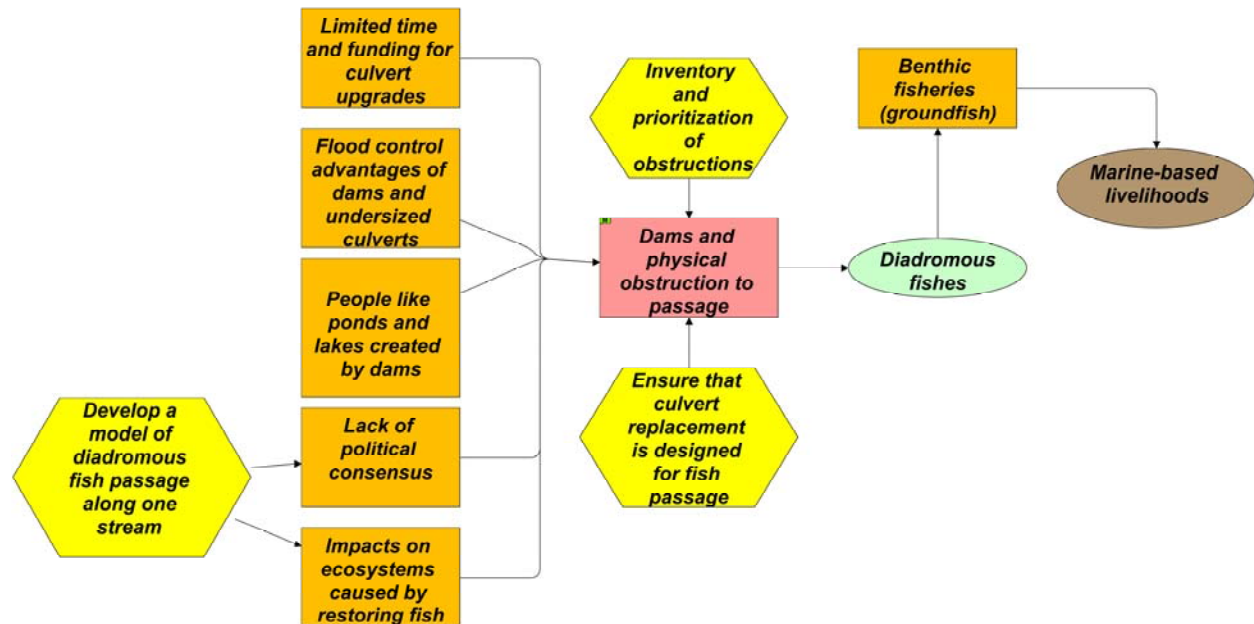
Limited time and funding for culvert upgrades

Flood control advantages of dams and undersized culverts

People like ponds and lakes created by dams

Develop a model of diadromous fish passage along one stream

Lack of political consensus

Impacts on ecosystems caused by restoring fish

Inventory and prioritization of obstructions

Dams and physical obstruction to passage

Ensure that culvert replacement is designed for fish passage

Benthic fisheries (groundfish)

Diadromous fishes

Marine-based livelihoods